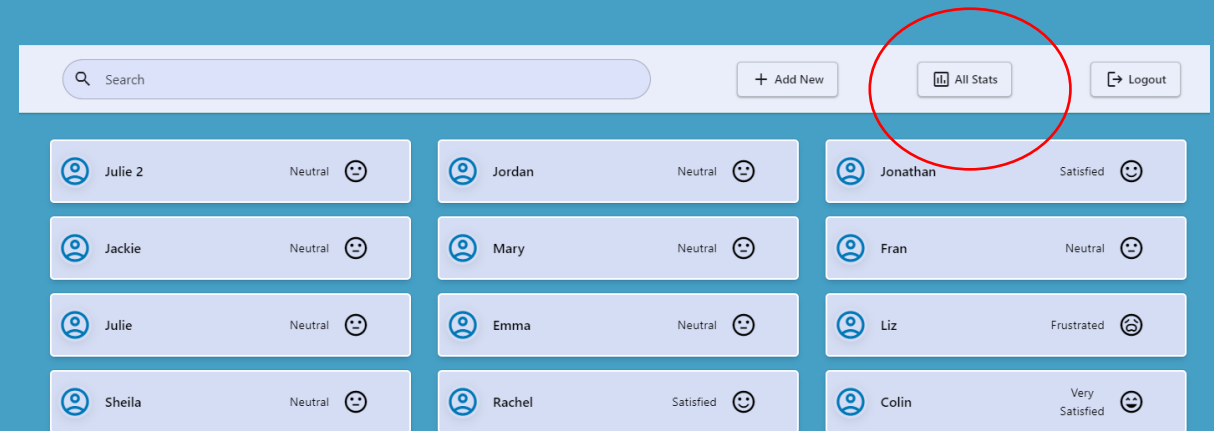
Search

Add New

All Stats

Logout

Julie 2 Neutral

Jordan Neutral

Jonathan Satisfied

Jackie Neutral

Mary Neutral

Fran Neutral

Julie Neutral

Emma Neutral

Liz Frustrated

Sheila Neutral

Rachel Satisfied

Colin Very Satisfied